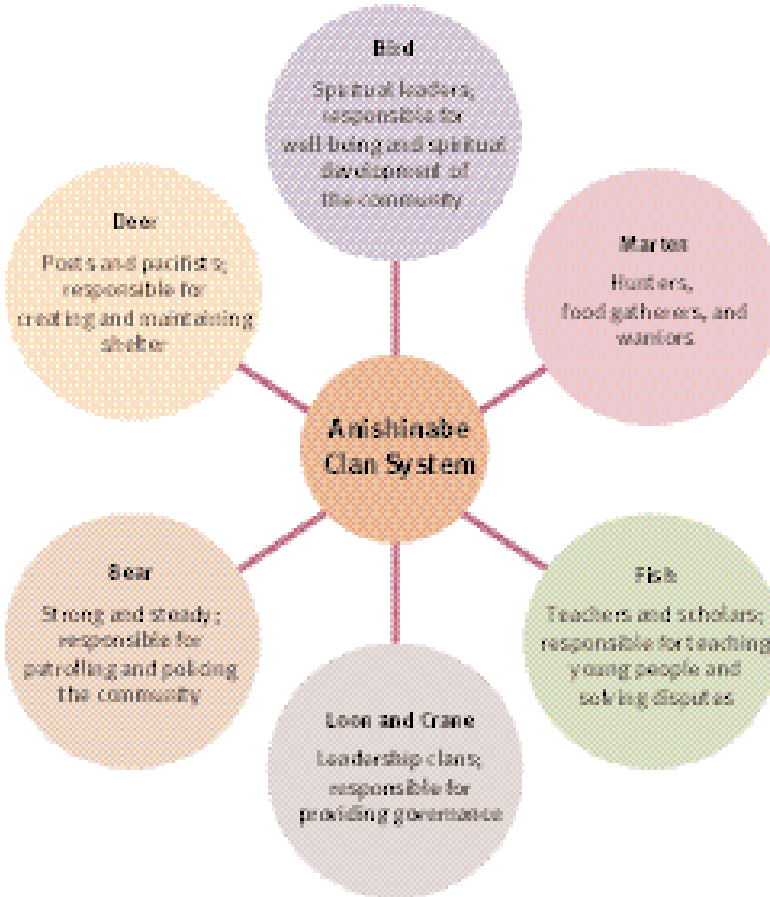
Bird

Spiritual leaders; responsible for well-being and spiritual development of the community

Deer

Poets and pacifists; responsible for creating and maintaining shelter

Marten

Hunters, food gatherers, and warriors

Anishinabe Clan System

Bear

Strong and steady; responsible for patrolling and policing the community

Fish

Teachers and scholars; responsible for teaching young people and solving disputes

Loon and Crane

Leadership clans; responsible for providing governance